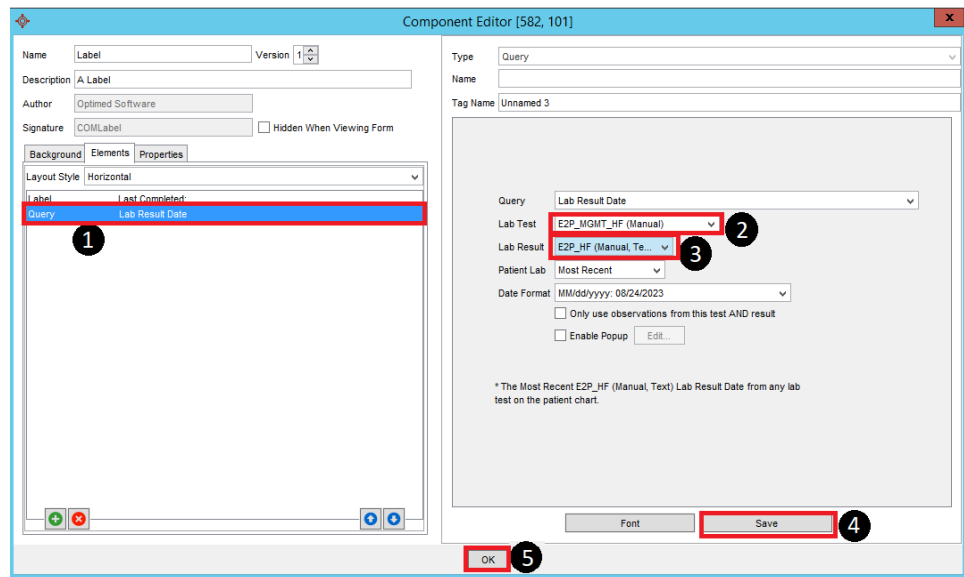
Component Editor [582, 101]

Name Label Version 1
Description A Label
Author Optimed Software
Signature COMLabel
Hidden When Viewing Form

Background Elements Properties

Layout Style Horizontal

| Label | Last Completed: |
|---|---|
| Query | Lab Result Date |

1

Type Query
Name
Tag Name Unnamed 3

Query Lab Result Date
Lab Test E2P_MGMT_HF (Manual)
2
Lab Result E2P_HF (Manual, Te...
3
Patient Lab Most Recent
Date Format MM/dd/yyyy: 08/24/2023
Only use observations from this test AND result
Enable Popup Edit...

* The Most Recent E2P_HF (Manual, Text) Lab Result Date from any lab test on the patient chart.

Font Save
4

OK
5